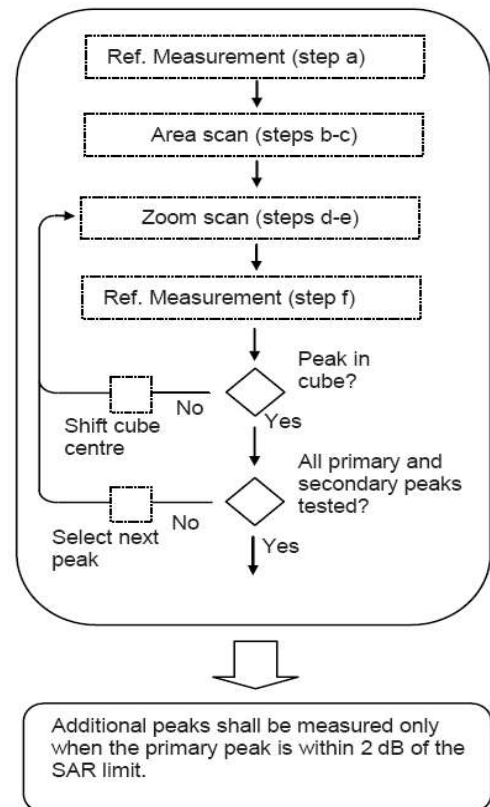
Ref. Measurement (step a)

Area scan (steps b-c)

Zoom scan (steps d-e)

Ref. Measurement (step f)

Peak in cube?

No

Shift cube centre

Yes

All primary and secondary peaks tested?

No

Select next peak

Yes

Additional peaks shall be measured only when the primary peak is within 2 dB of the SAR limit.